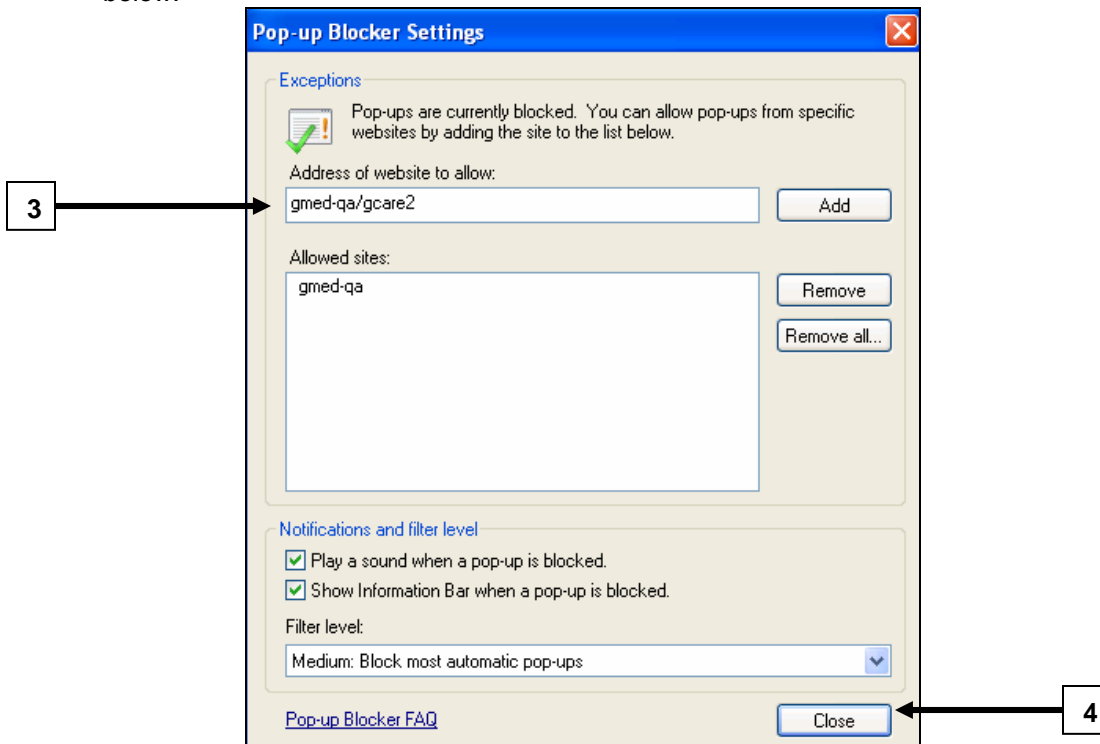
below.

Pop-up Blocker Settings

Exceptions

Pop-ups are currently blocked. You can allow pop-ups from specific websites by adding the site to the list below.

Address of website to allow:

3

gmed-qa/gcare2

Add

Allowed sites:

gmed-qa

Remove

Remove all...

Notifications and filter level

Play a sound when a pop-up is blocked.

Show Information Bar when a pop-up is blocked.

Filter level:

Medium: Block most automatic pop-ups

Pop-up Blocker FAQ

Close

4